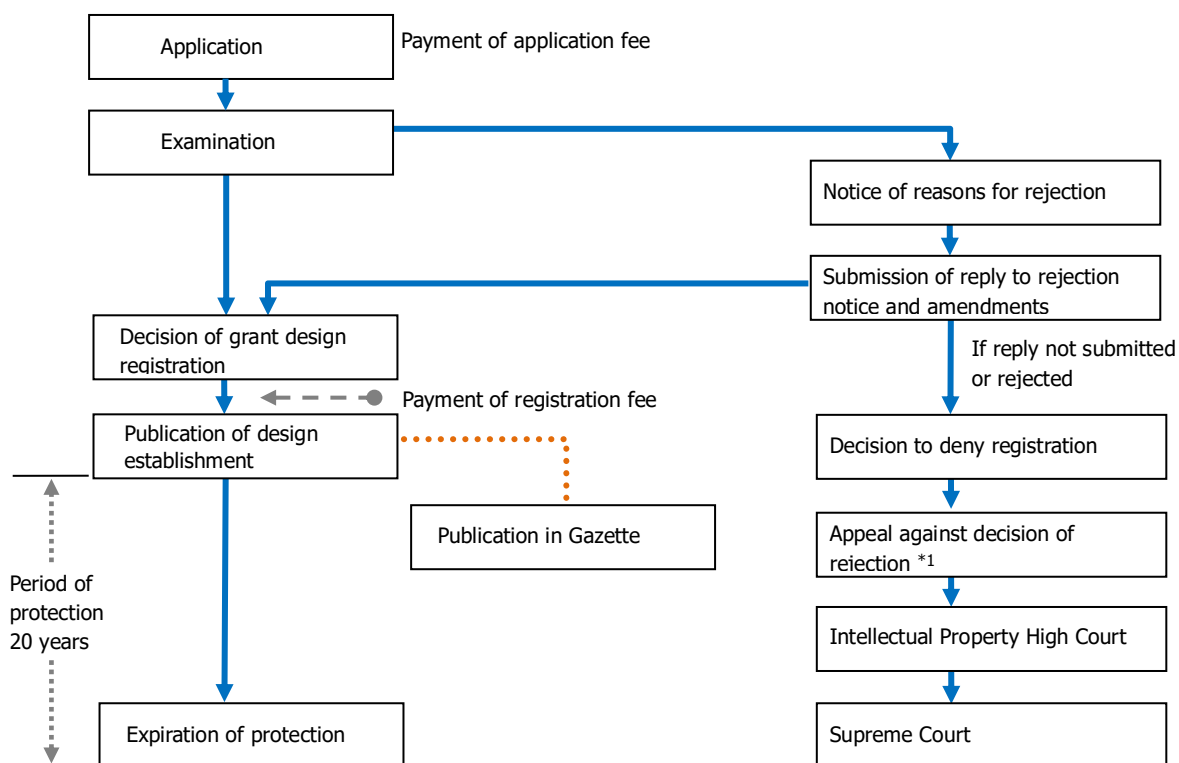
Application

Payment of application fee

Examination

Notice of reasons for rejection

Submission of reply to rejection notice and amendments

Decision of grant design registration

If reply not submitted or rejected

Payment of registration fee

Publication of design establishment

Decision to deny registration

Publication in Gazette

Appeal against decision of rejection *1

Period of protection 20 years

Intellectual Property High Court

Expiration of protection

Supreme Court